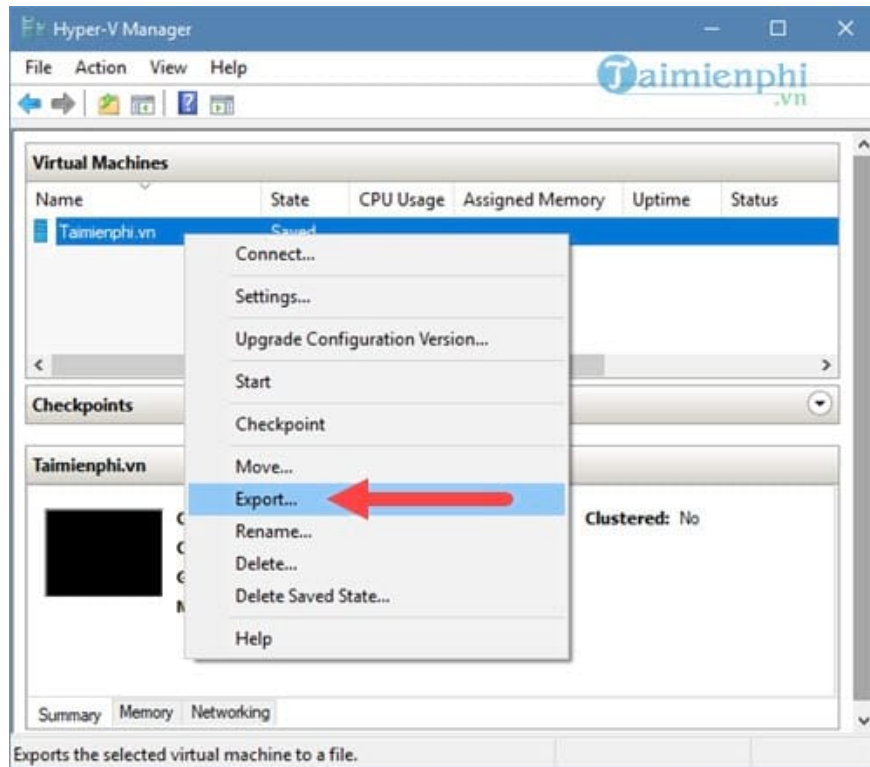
Hyper-V Manager

File Action View Help

Taimienphi .vn

Virtual Machines

| Name | State | CPU Usage | Assigned Memory | Uptime | Status |
|---|---|---|---|---|---|
| Taimienphi.vn | Saved | | | | |

Connect...
Settings...
Upgrade Configuration Version...
Start
Checkpoint
Move...
Export...
Rename...
Delete...
Delete Saved State...
Help

Checkpoints

Taimienphi.vn

Clustered: No

Summary Memory Networking

Exports the selected virtual machine to a file.